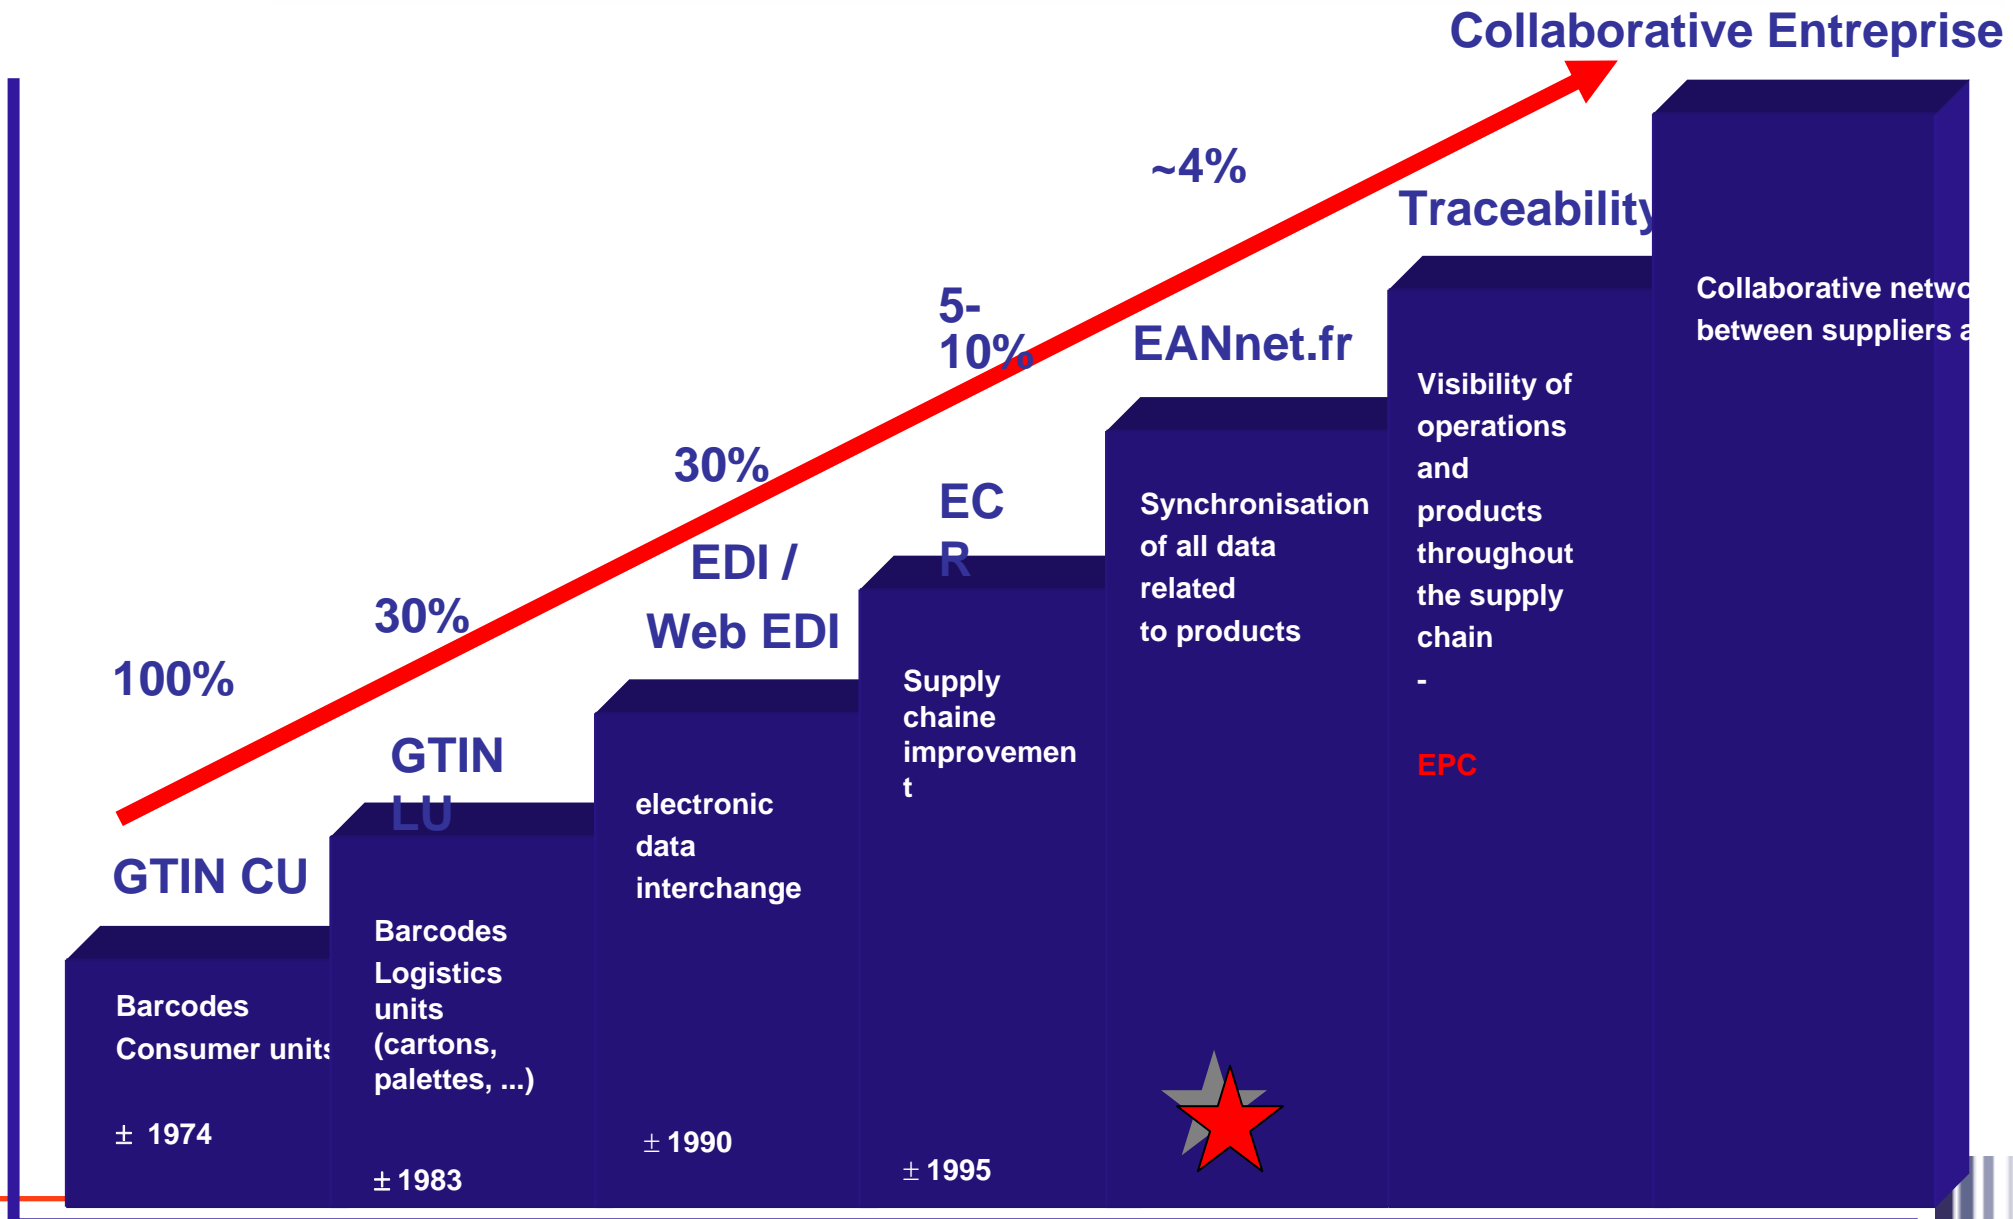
Collaborative Entreprise

~4%

Traceability

5-10%

EANnet.fr

30%

EC R

30%

EDI / Web EDI

100%

GTIN LU

GTIN CU

Barcodes Consumer units

± 1974

Barcodes Logistics units (cartons, palettes, ...)

± 1983

electronic data interchange

± 1990

Supply chaine improvement

± 1995

Synchronisation of all data related to products

Visibility of operations and products throughout the supply chain

-

EPC

Collaborative netwo between suppliers a